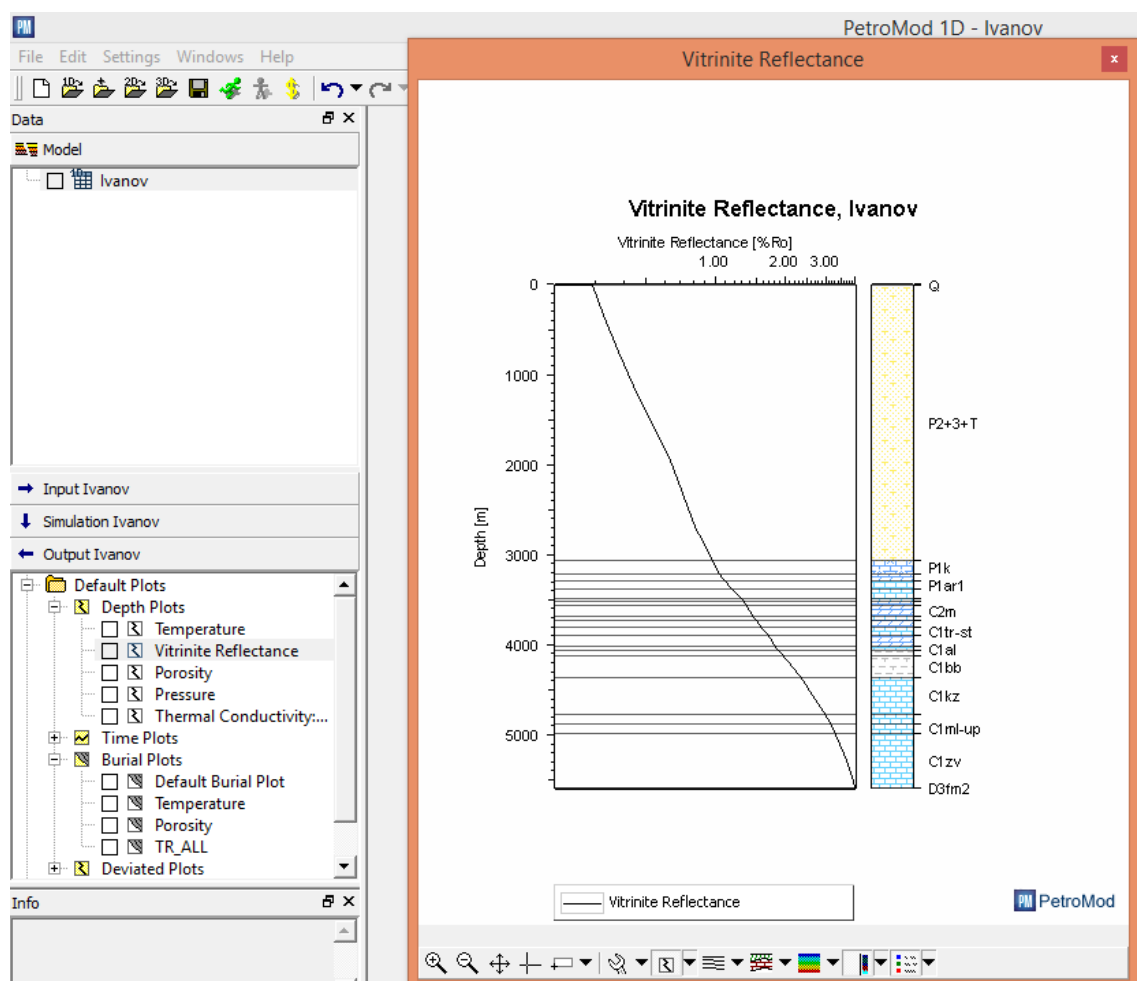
PM PetroMod 1D - Ivanov

File Edit Settings Windows Help

Data

Model

Ivanov

Input Ivanov

Simulation Ivanov

Output Ivanov

Default Plots
Depth Plots
Temperature
Vitrinite Reflectance
Porosity
Pressure
Thermal Conductivity:...
Time Plots
Burial Plots
Default Burial Plot
Temperature
Porosity
TR_ALL
Deviated Plots

Info

Vitrinite Reflectance

Vitrinite Reflectance, Ivanov

Vitrinite Reflectance [%Ro]
1.00 2.00 3.00

Depth [m]
0
1000
2000
3000
4000
5000

Q
P2+3+T
P1k
P1ar1
C2m
C1tr-st
C1al
C1bb
C1kz
C1ml-up
C1zv
D3fm2

Vitrinite Reflectance

PM PetroMod